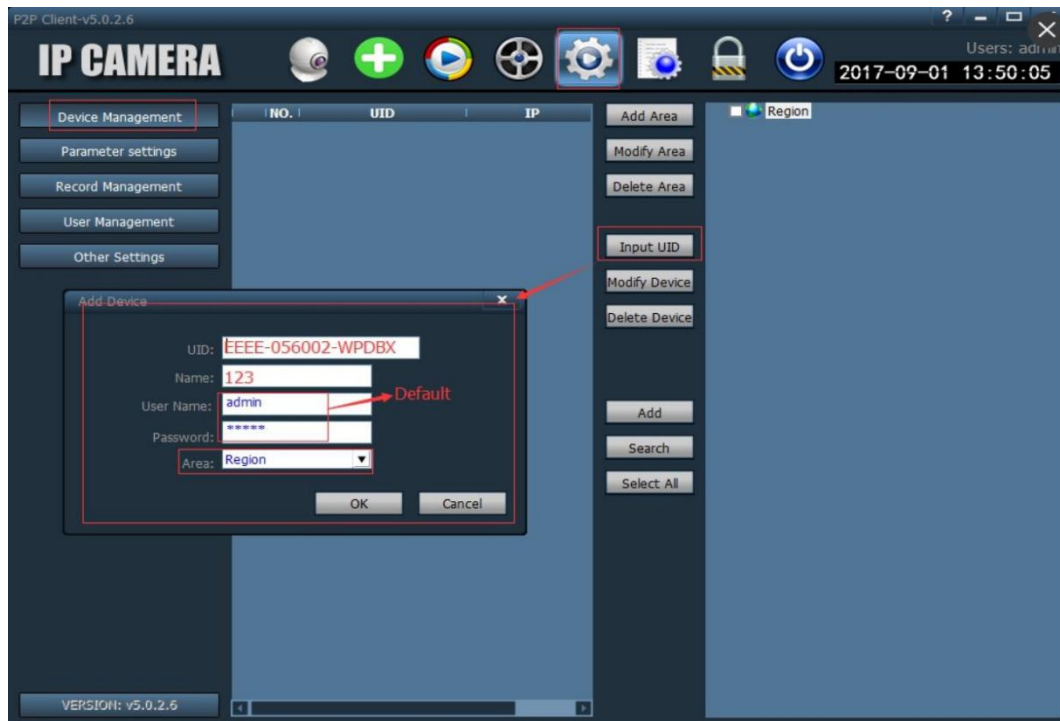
P2P Client-v5.0.2.6

IP CAMERA

Users: admi

2017-09-01 13:50:05

Device Management

Parameter settings

Record Management

User Management

Other Settings

NO. | UID | IP

Add Area

Modify Area

Delete Area

Input UID

Modify Device

Delete Device

Add

Search

Select All

Region

Add Device

UID: EEEE-056002-WPDBX

Name: 123

User Name: admin

Default

Password: *****

Area: Region

OK

Cancel

VERSION: v5.0.2.6